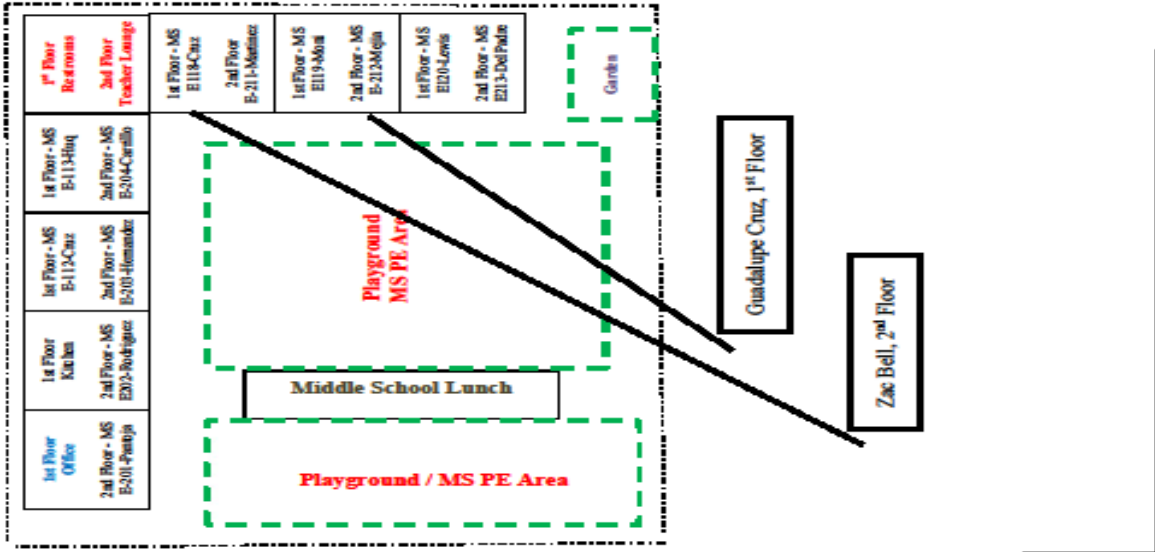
1st Floor Restrooms

2nd Floor Teacher Lounge

1st Floor - MS E118-Cruz

2nd Floor B-211-Martinez

1st Floor - MS E119-Moni

2nd Floor - MS E-212-Mejia

1st Floor - MS E120-Lewis

2nd Floor - MS E213-Del Pedro

Garden

1st Floor - MS E-113-Huq

2nd Floor - MS E-204-Carrillo

1st Floor - MS E-112-Cruz

2nd Floor - MS E-203-Hernandez

1st Floor Kitchen

2nd Floor - MS E202-Rodriguez

1st Floor Office

2nd Floor - MS E-201-Pramija

Playground MS PE Area

Guadalupe Cruz, 1st Floor

Zac Bell, 2nd Floor

Middle School Lunch

Playground / MS PE Area